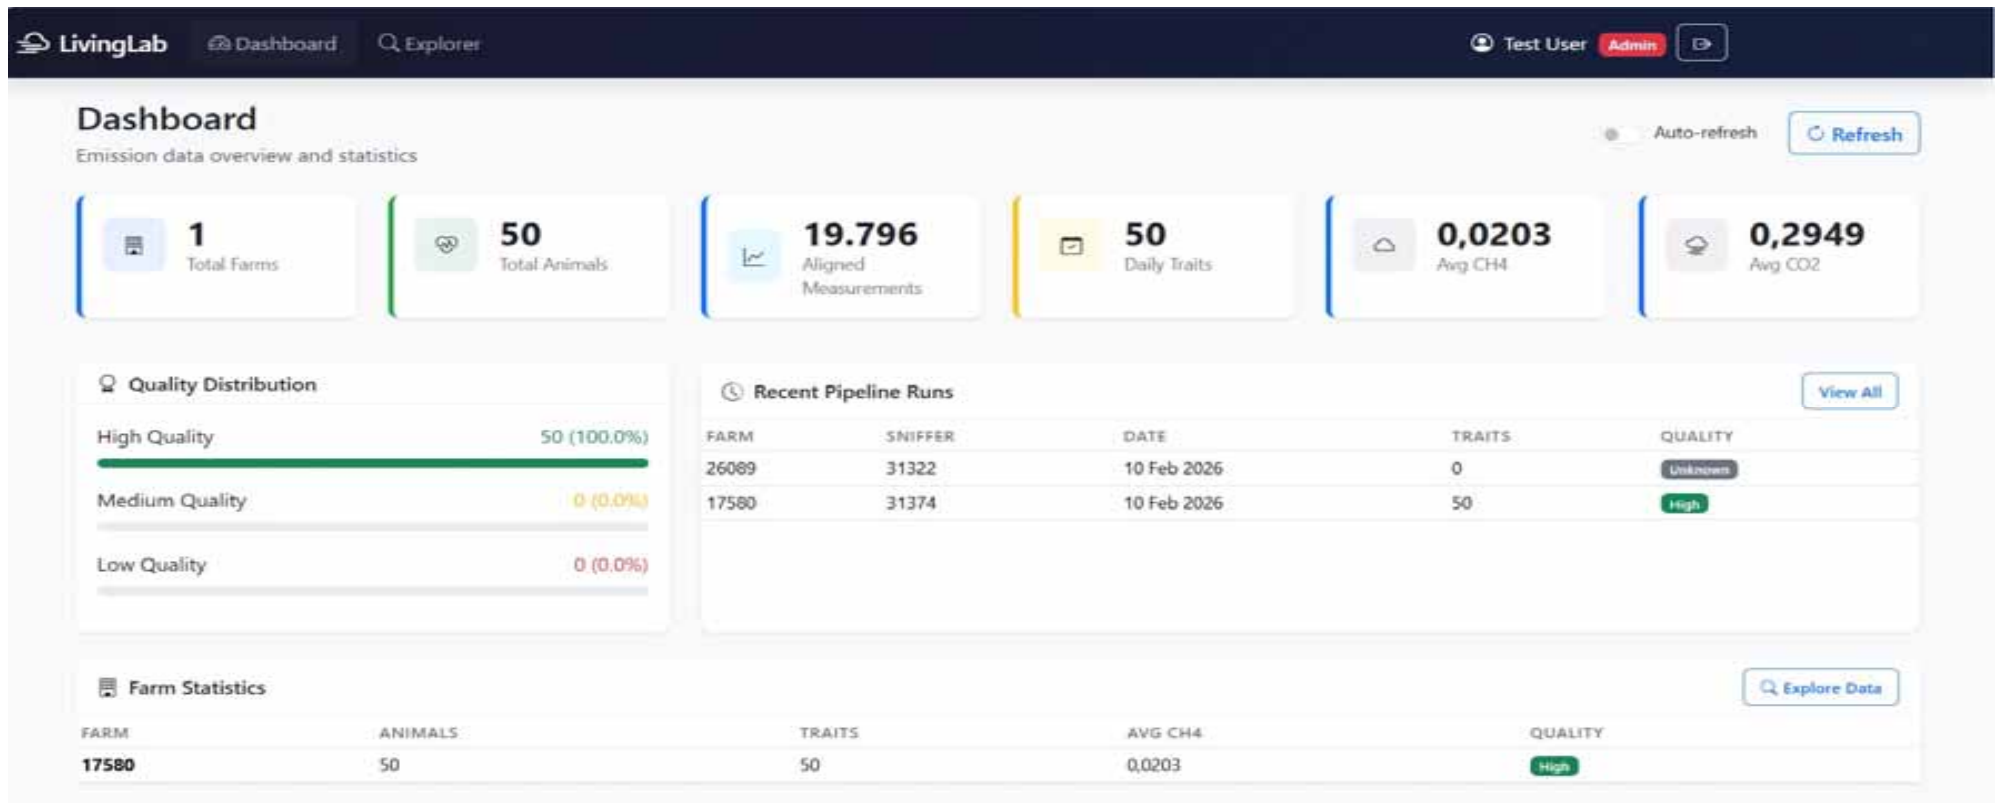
LivingLab Dashboard Explorer Test User Admin

Dashboard
Emission data overview and statistics

Auto-refresh Refresh

1
Total Farms

50
Total Animals

19.796
Aligned Measurements

50
Daily Traits

0,0203
Avg CH4

0,2949
Avg CO2

Quality Distribution

High Quality 50 (100.0%)

Medium Quality 0 (0.0%)

Low Quality 0 (0.0%)

Recent Pipeline Runs View All

| FARM | SNIFFER | DATE | TRAITS | QUALITY |
|---|---|---|---|---|
| 26089 | 31322 | 10 Feb 2026 | 0 | Unknown |
| 17580 | 31374 | 10 Feb 2026 | 50 | High |

Farm Statistics Explore Data

| FARM | ANIMALS | TRAITS | AVG CH4 | QUALITY |
|---|---|---|---|---|
| 17580 | 50 | 50 | 0,0203 | High |